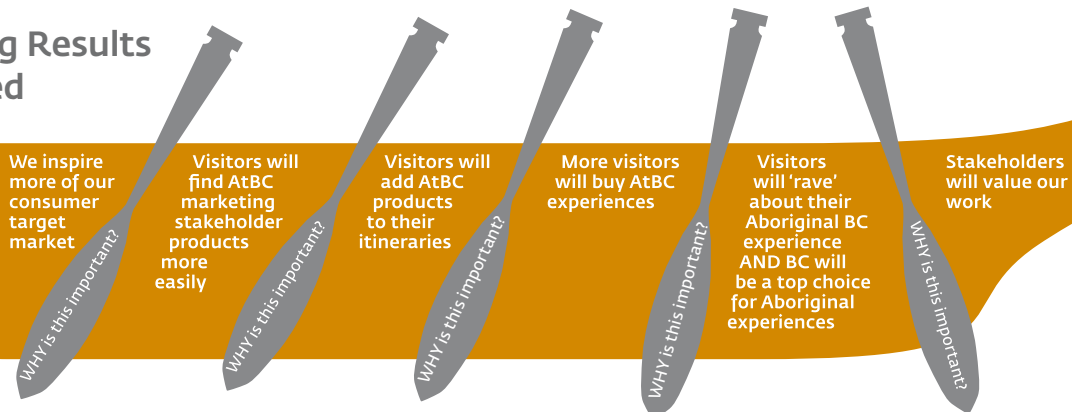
g Results
ed

We inspire more of our consumer target market

WHY is this important?

Visitors will find AtBC marketing stakeholder products more easily

WHY is this important?

Visitors will add AtBC products to their itineraries

WHY is this important?

More visitors will buy AtBC experiences

WHY is this important?

Visitors will 'rave' about their Aboriginal BC experience AND BC will be a top choice for Aboriginal experiences

WHY is this important?

Stakeholders will value our work